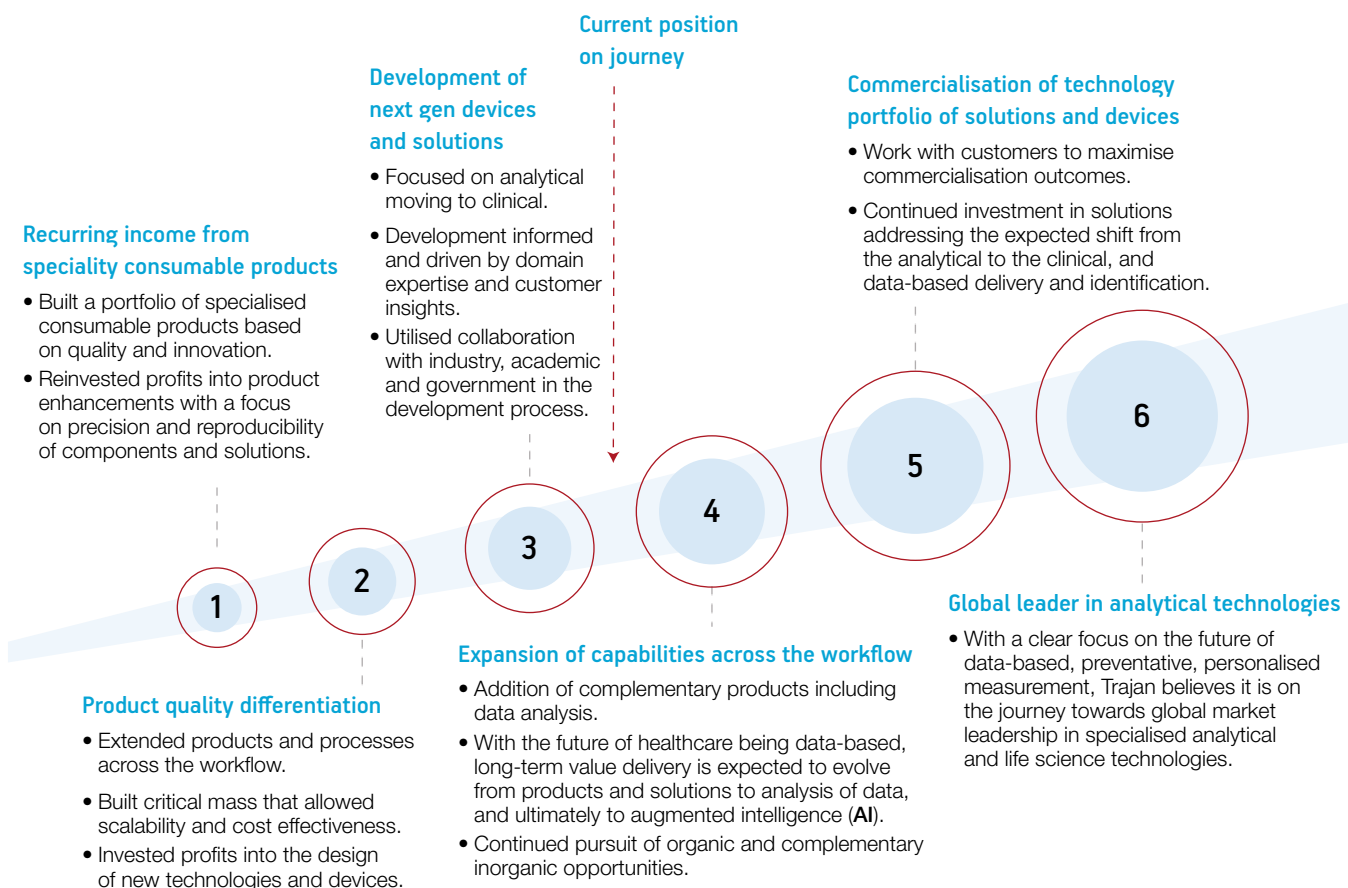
Current position on journey

Development of next gen devices and solutions

• Focused on analytical moving to clinical.
• Development informed and driven by domain expertise and customer insights.
• Utilised collaboration with industry, academic and government in the development process.

Commercialisation of technology portfolio of solutions and devices

• Work with customers to maximise commercialisation outcomes.
• Continued investment in solutions addressing the expected shift from the analytical to the clinical, and data-based delivery and identification.

Recurring income from speciality consumable products

• Built a portfolio of specialised consumable products based on quality and innovation.
• Reinvested profits into product enhancements with a focus on precision and reproducibility of components and solutions.

1

2

3

4

5

6

Product quality differentiation

• Extended products and processes across the workflow.
• Built critical mass that allowed scalability and cost effectiveness.
• Invested profits into the design of new technologies and devices.

Expansion of capabilities across the workflow

• Addition of complementary products including data analysis.
• With the future of healthcare being data-based, long-term value delivery is expected to evolve from products and solutions to analysis of data, and ultimately to augmented intelligence (AI).
• Continued pursuit of organic and complementary inorganic opportunities.

Global leader in analytical technologies

• With a clear focus on the future of data-based, preventative, personalised measurement, Trajan believes it is on the journey towards global market leadership in specialised analytical and life science technologies.